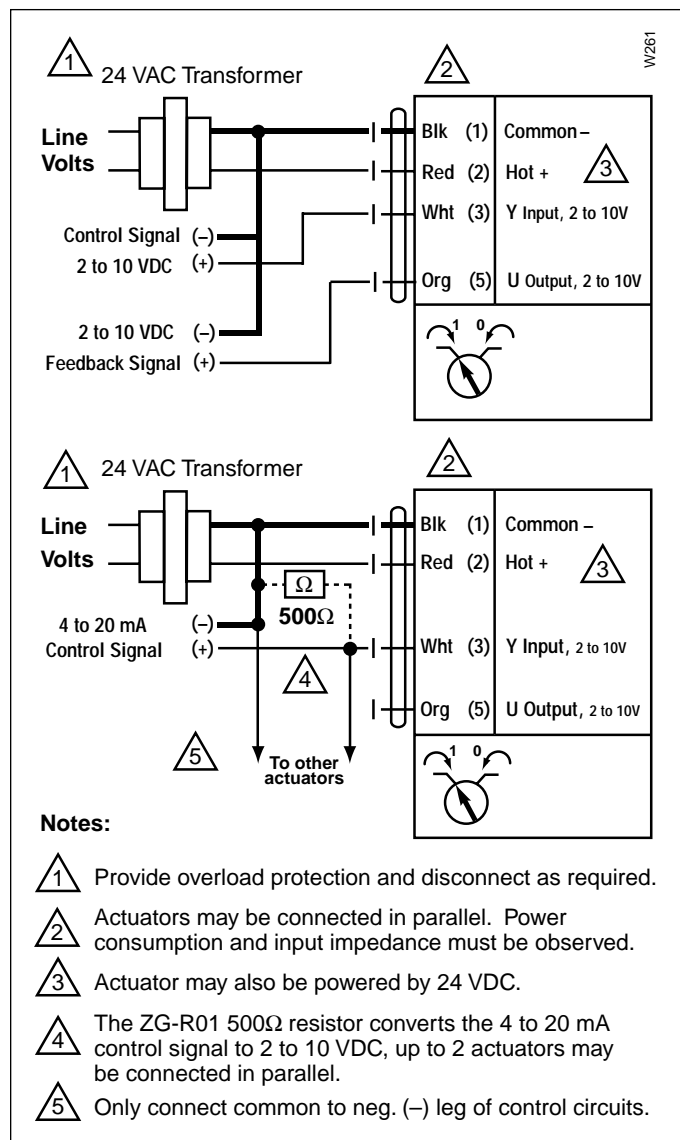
W261

1 24 VAC Transformer

2

Line Volts

Blk (1) Common –

Red (2) Hot +

3

Wht (3) Y Input, 2 to 10V

Org (5) U Output, 2 to 10V

Control Signal (–)
2 to 10 VDC (+)

2 to 10 VDC (–)
Feedback Signal (+)

1 0

1 24 VAC Transformer

2

Line Volts

Blk (1) Common –

Red (2) Hot +

3

Ω
500Ω

4 to 20 mA (–)
Control Signal (+)

4

Wht (3) Y Input, 2 to 10V

Org (5) U Output, 2 to 10V

5

To other actuators

1 0

Notes:

1 Provide overload protection and disconnect as required.

2 Actuators may be connected in parallel. Power consumption and input impedance must be observed.

3 Actuator may also be powered by 24 VDC.

4 The ZG-R01 500Ω resistor converts the 4 to 20 mA control signal to 2 to 10 VDC, up to 2 actuators may be connected in parallel.

5 Only connect common to neg. (–) leg of control circuits.